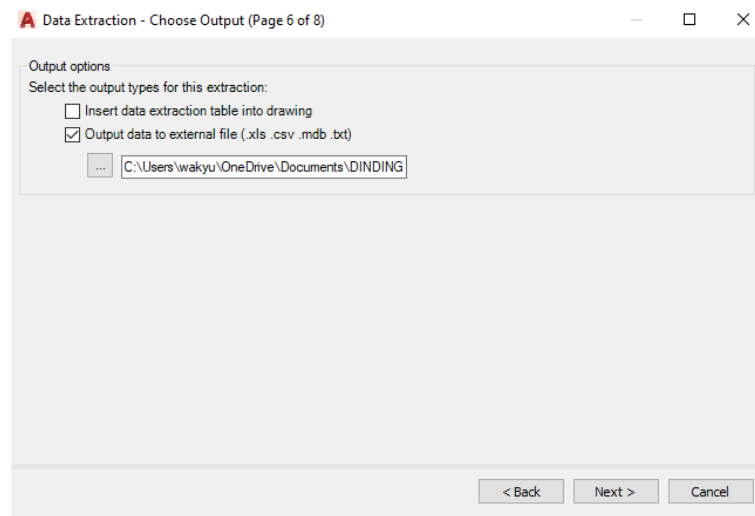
Data Extraction - Choose Output (Page 6 of 8)

Output options

Select the output types for this extraction:

Insert data extraction table into drawing

Output data to external file (.xls .csv .mdb .txt)

...

C:\Users\wakyu\OneDrive\Documents\DINDING

< Back

Next >

Cancel